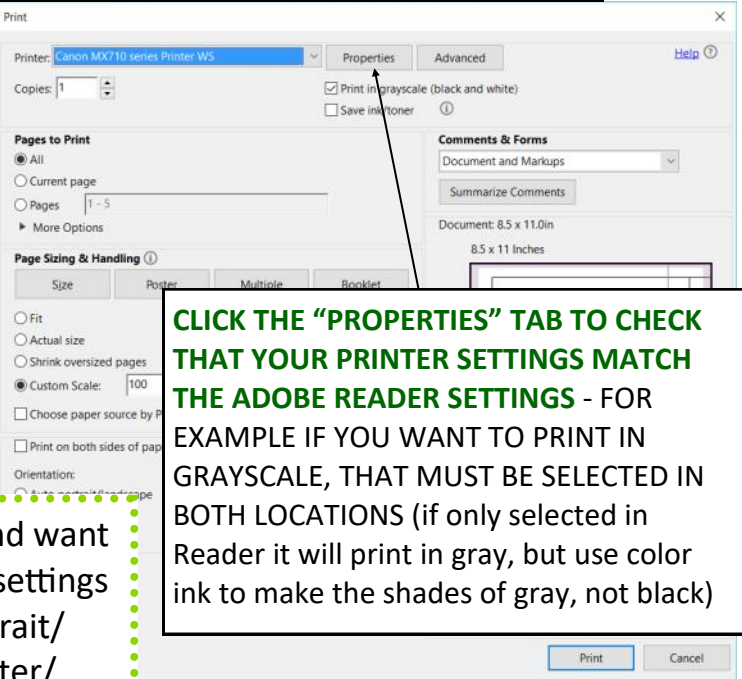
Print

×

Printer: Canon MX710 series Printer WS

Properties

Advanced

Help ⓘ

Copies: 1

☑ Print in grayscale (black and white)

☐ Save ink/toner ⓘ

Pages to Print

◉ All

○ Current page

○ Pages 1 - 5

▸ More Options

Comments & Forms

Document and Markups

Summarize Comments

Document: 8.5 x 11.0in

8.5 x 11 Inches

Page Sizing & Handling ⓘ

Size

Poster

Multiple

Booklet

○ Fit

○ Actual size

○ Shrink oversized pages

◉ Custom Scale: 100

☐ Choose paper source by P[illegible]

☐ Print on both sides of pap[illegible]

Orientation:

○ Auto portrait/landscape

CLICK THE "PROPERTIES" TAB TO CHECK THAT YOUR PRINTER SETTINGS MATCH THE ADOBE READER SETTINGS - FOR EXAMPLE IF YOU WANT TO PRINT IN GRAYSCALE, THAT MUST BE SELECTED IN BOTH LOCATIONS (if only selected in Reader it will print in gray, but use color ink to make the shades of gray, not black)

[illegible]nd want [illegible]settings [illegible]rait/ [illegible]ter/

Print

Cancel